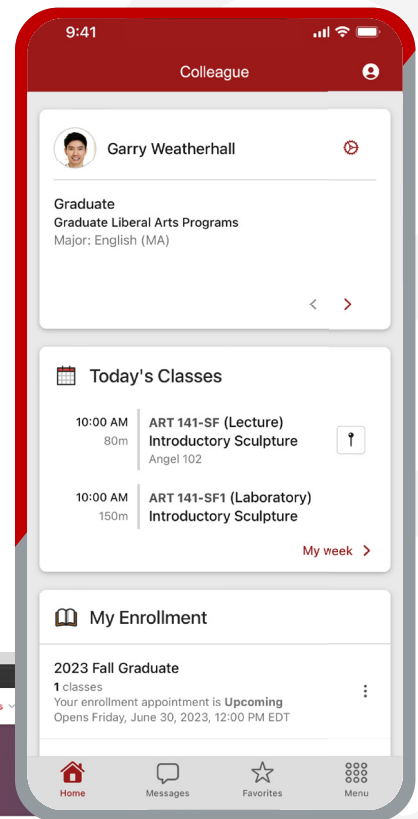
9:41

Colleague

Garry Weatherhall

Graduate
Graduate Liberal Arts Programs
Major: English (MA)

Today's Classes

10:00 AM
80m
ART 141-SF (Lecture)
Introductory Sculpture
Angel 102

10:00 AM
150m
ART 141-SF1 (Laboratory)
Introductory Sculpture

My week

My Enrollment

2023 Fall Graduate
1 classes
Your enrollment appointment is Upcoming
Opens Friday, June 30, 2023, 12:00 PM EDT

Home
Messages
Favorites
Menu